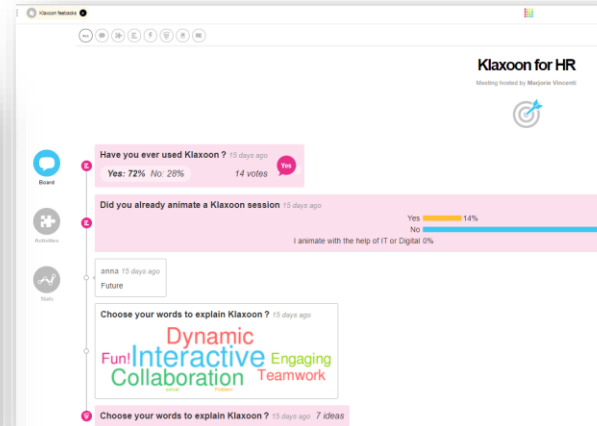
Klaxoon Network

Klaxoon for HR

Meeting hosted by Marjorie Vincenti

Board

Activities

Stats

Have you ever used Klaxoon ? 15 days ago

Yes: 72% No: 28%

14 votes

Yes

Did you already animate a Klaxoon session 15 days ago

Yes 14%

No

I animate with the help of IT or Digital 0%

anna 13 days ago

Future

Choose your words to explain Klaxoon ? 13 days ago

Dynamic

Fun!

Interactive

Engaging

Collaboration

Teamwork

Choose your words to explain Klaxoon ? 13 days ago 7 ideas